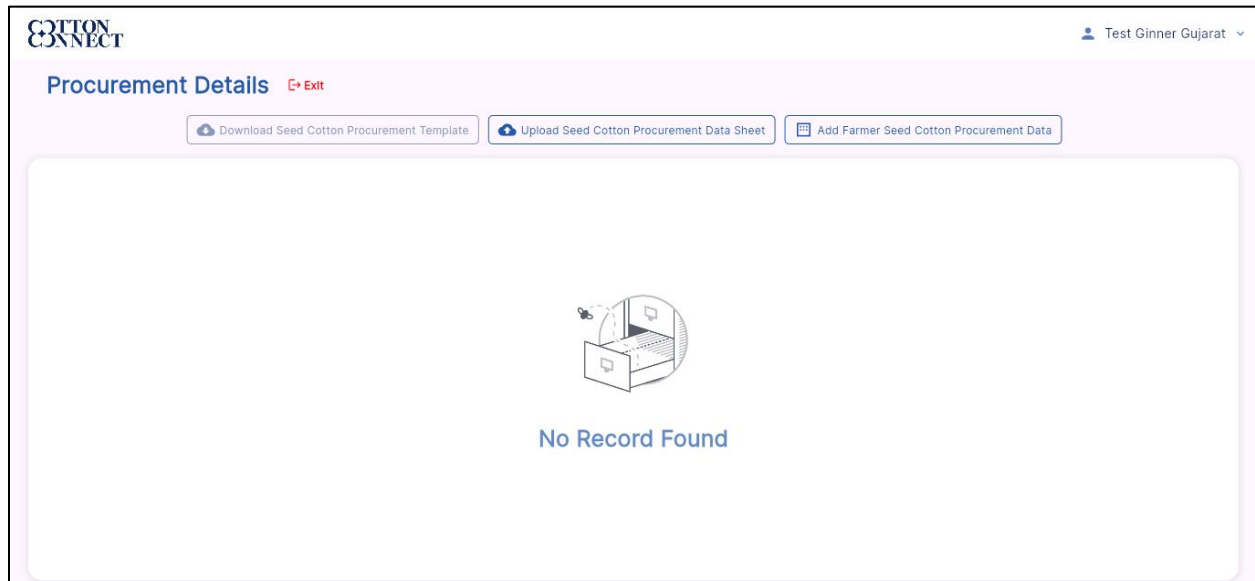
COTTON CONNECT

Test Ginner Gujarat

Procurement Details Exit

Download Seed Cotton Procurement Template

Upload Seed Cotton Procurement Data Sheet

Add Farmer Seed Cotton Procurement Data

No Record Found